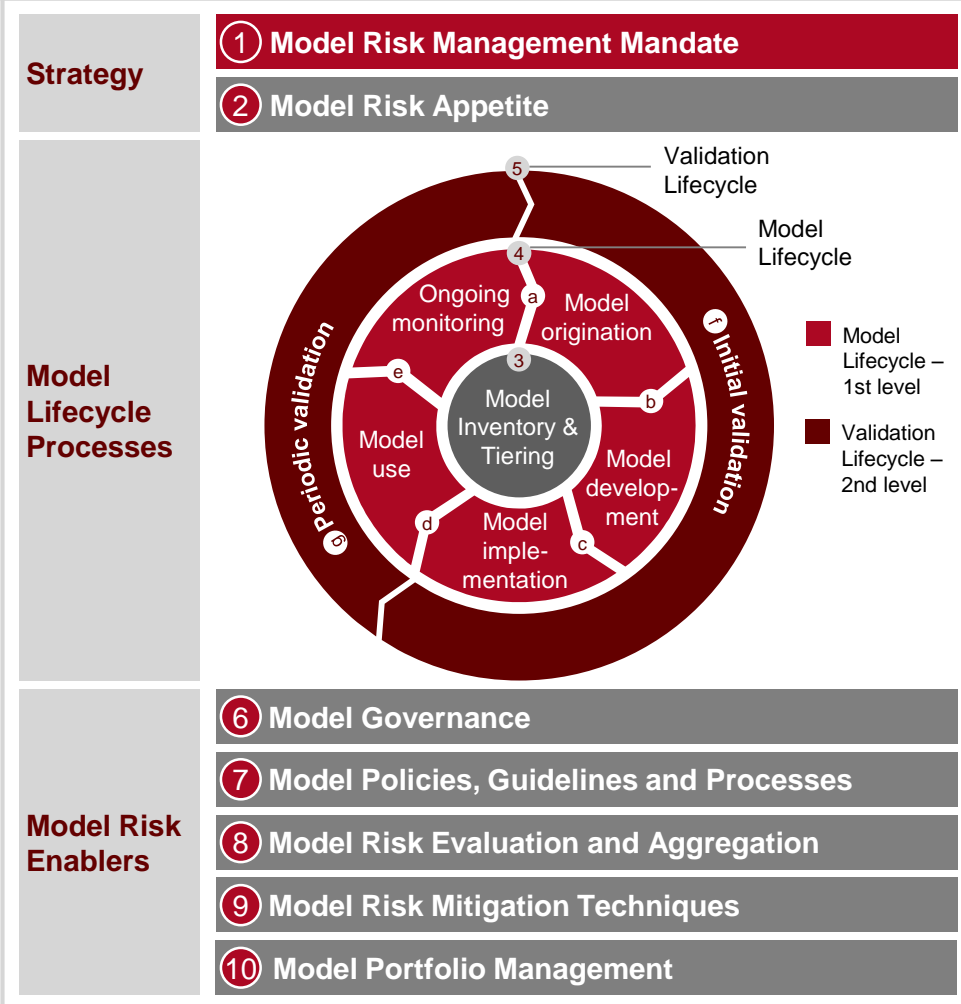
Strategy

1 Model Risk Management Mandate

2 Model Risk Appetite

Model Lifecycle Processes

5 Validation Lifecycle

4 Model Lifecycle

a Ongoing monitoring

Model origination

3 Model Inventory & Tiering

b

e

Model use

Model development

d

c

Model implementation

f Initial validation

g Periodic validation

Model Lifecycle – 1st level

Validation Lifecycle – 2nd level

Model Risk Enablers

6 Model Governance

7 Model Policies, Guidelines and Processes

8 Model Risk Evaluation and Aggregation

9 Model Risk Mitigation Techniques

10 Model Portfolio Management